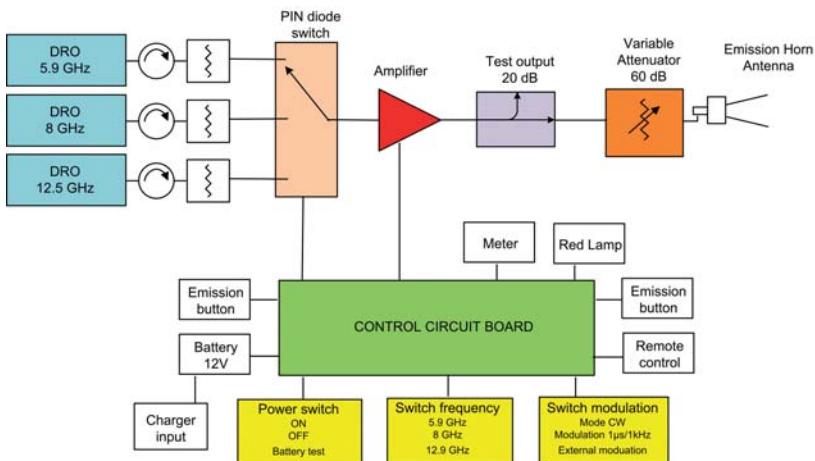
DRO
5.9 GHz

DRO
8 GHz

DRO
12.5 GHz

PIN diode switch

Amplifier

Test output
20 dB

Variable Attenuator
60 dB

Emission Horn Antenna

Meter

Red Lamp

Emission button

Emission button

CONTROL CIRCUIT BOARD

Battery
12V

Remote control

Charger input

Power switch
ON
OFF
Battery test

Switch frequency
5.9 GHz
8 GHz
12.9 GHz

Switch modulation
Mode CW
Modulation 1μs/1kHz
External moduation